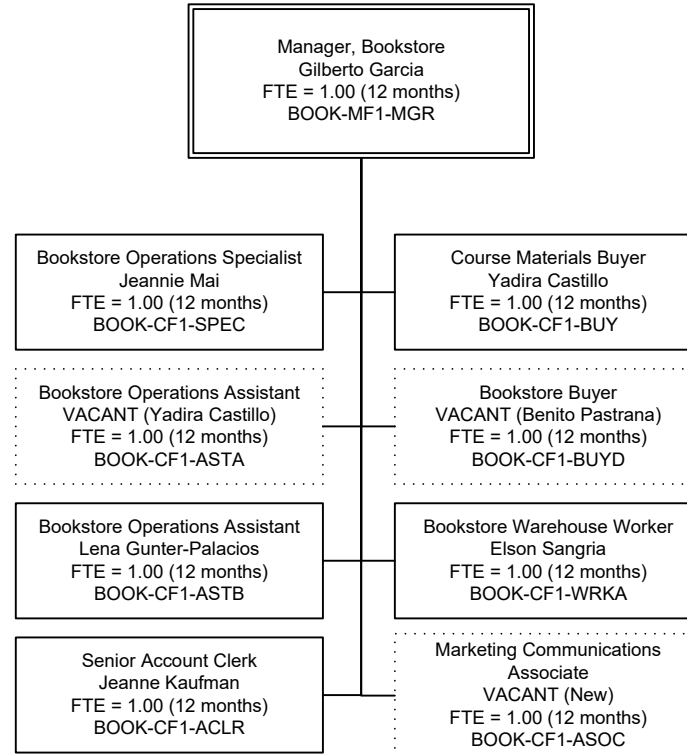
Manager, Bookstore
Gilberto Garcia
FTE = 1.00 (12 months)
BOOK-MF1-MGR

Bookstore Operations Specialist
Jeannie Mai
FTE = 1.00 (12 months)
BOOK-CF1-SPEC

Course Materials Buyer
Yadira Castillo
FTE = 1.00 (12 months)
BOOK-CF1-BUY

Bookstore Operations Assistant
VACANT (Yadira Castillo)
FTE = 1.00 (12 months)
BOOK-CF1-ASTA

Bookstore Buyer
VACANT (Benito Pastrana)
FTE = 1.00 (12 months)
BOOK-CF1-BUYD

Bookstore Operations Assistant
Lena Gunter-Palacios
FTE = 1.00 (12 months)
BOOK-CF1-ASTB

Bookstore Warehouse Worker
Elson Sangria
FTE = 1.00 (12 months)
BOOK-CF1-WRKA

Senior Account Clerk
Jeanne Kaufman
FTE = 1.00 (12 months)
BOOK-CF1-ACLR

Marketing Communications Associate
VACANT (New)
FTE = 1.00 (12 months)
BOOK-CF1-ASOC